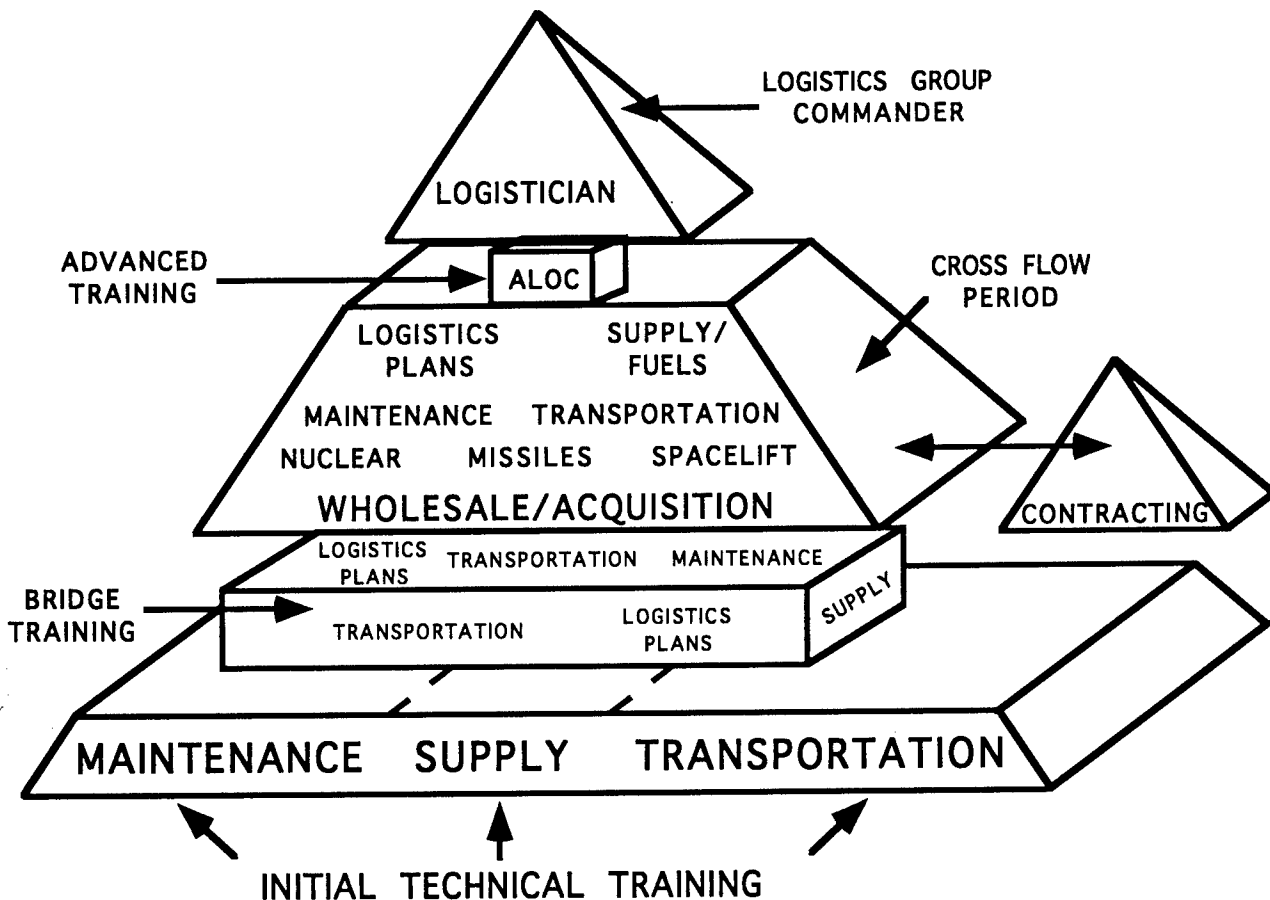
LOGISTICS GROUP COMMANDER

LOGISTICIAN

ADVANCED TRAINING

ALOC

CROSS FLOW PERIOD

LOGISTICS PLANS

SUPPLY/ FUELS

MAINTENANCE

TRANSPORTATION

NUCLEAR

MISSILES

SPACELIFT

WHOLESALE/ACQUISITION

CONTRACTING

LOGISTICS PLANS

TRANSPORTATION

MAINTENANCE

SUPPLY

BRIDGE TRAINING

TRANSPORTATION

LOGISTICS PLANS

MAINTENANCE SUPPLY TRANSPORTATION

INITIAL TECHNICAL TRAINING